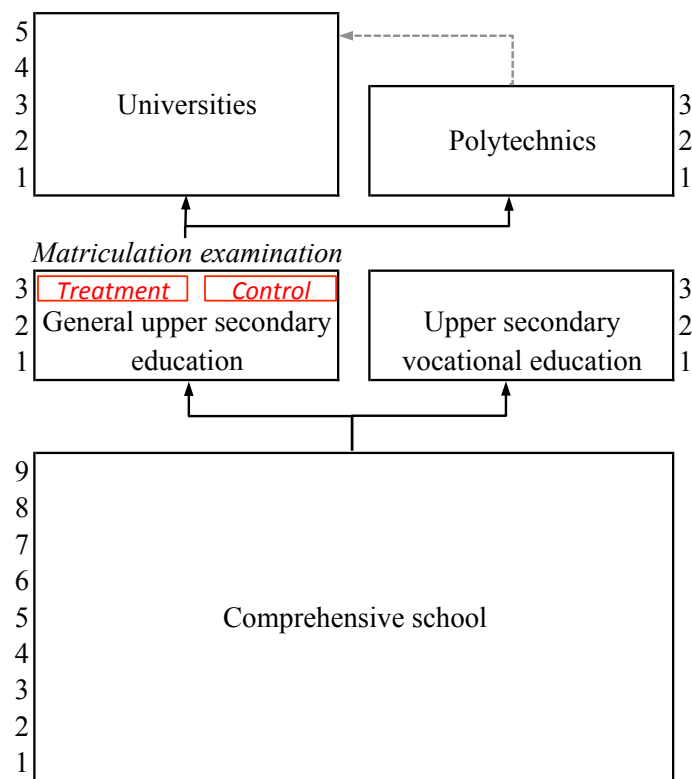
5
4
3
2
1
Universities

Polytechnics
3
2
1

Matriculation examination

3
2
1
Treatment
Control
General upper secondary education

Upper secondary vocational education
3
2
1

9
8
7
6
5
4
3
2
1
Comprehensive school